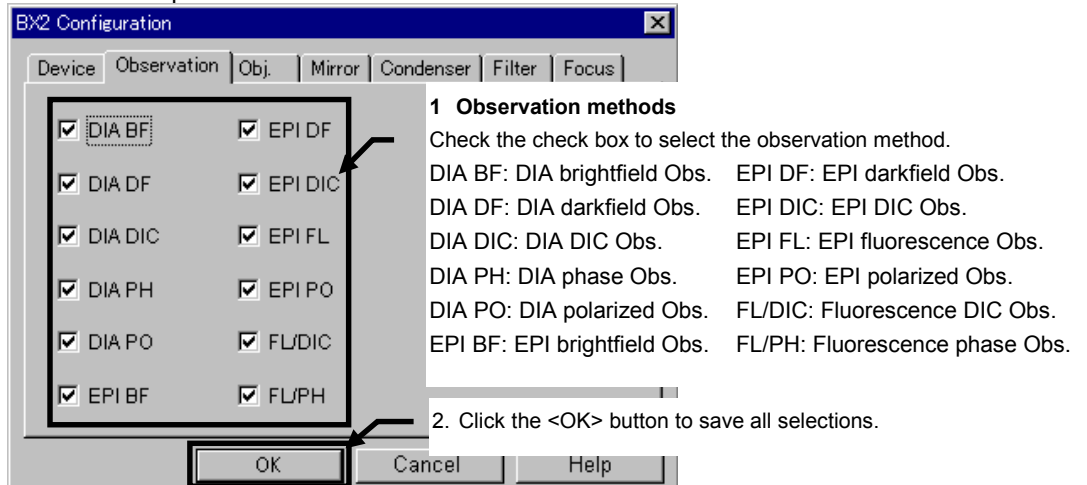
BX2 Configuration

Device | Observation | Obj. | Mirror | Condenser | Filter | Focus

☑ DIA BF ☑ EPI DF
☑ DIA DF ☑ EPI DIC
☑ DIA DIC ☑ EPI FL
☑ DIA PH ☑ EPI PO
☑ DIA PO ☑ FL/DIC
☑ EPI BF ☑ FL/PH

**1 Observation methods**

Check the check box to select the observation method.

DIA BF: DIA brightfield Obs. EPI DF: EPI darkfield Obs.
DIA DF: DIA darkfield Obs. EPI DIC: EPI DIC Obs.
DIA DIC: DIA DIC Obs. EPI FL: EPI fluorescence Obs.
DIA PH: DIA phase Obs. EPI PO: EPI polarized Obs.
DIA PO: DIA polarized Obs. FL/DIC: Fluorescence DIC Obs.
EPI BF: EPI brightfield Obs. FL/PH: Fluorescence phase Obs.

2. Click the <OK> button to save all selections.

OK Cancel Help